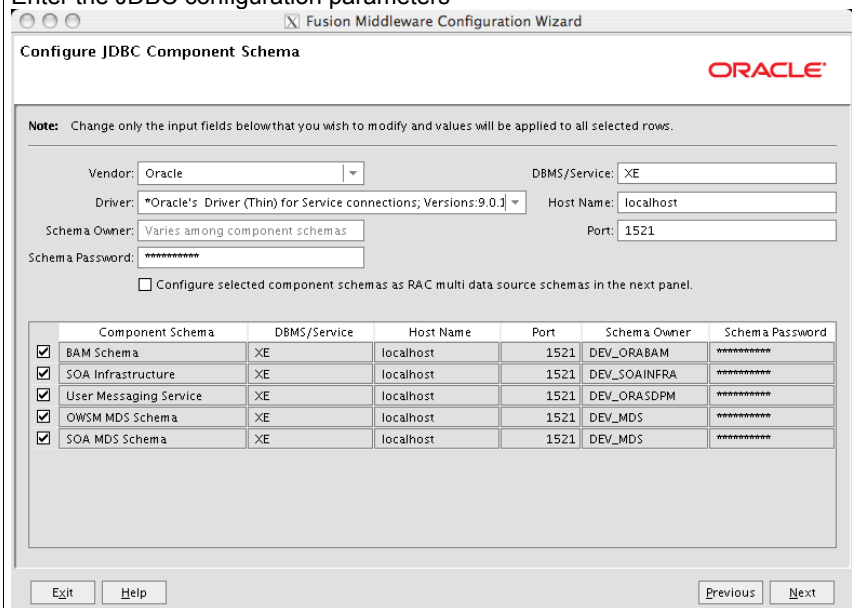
Enter the JDBC configuration parameters

Fusion Middleware Configuration Wizard

Configure JDBC Component Schema

ORACLE

Note: Change only the input fields below that you wish to modify and values will be applied to all selected rows.

Vendor: Oracle

DBMS/Service: XE

Driver: *Oracle's Driver (Thin) for Service connections; Versions:9.0.1

Host Name: localhost

Schema Owner: Varies among component schemas

Port: 1521

Schema Password: ***********

Configure selected component schemas as RAC multi data source schemas in the next panel.

| | Component Schema | DBMS/Service | Host Name | Port | Schema Owner | Schema Password |
|---|---|---|---|---|---|---|
| ☑ | BAM Schema | XE | localhost | 1521 | DEV_ORABAM | *********** |
| ☑ | SOA Infrastructure | XE | localhost | 1521 | DEV_SOAINFRA | *********** |
| ☑ | User Messaging Service | XE | localhost | 1521 | DEV_ORASDPM | *********** |
| ☑ | OWSM MDS Schema | XE | localhost | 1521 | DEV_MDS | *********** |
| ☑ | SOA MDS Schema | XE | localhost | 1521 | DEV_MDS | *********** |

Exit  Help  Previous  Next